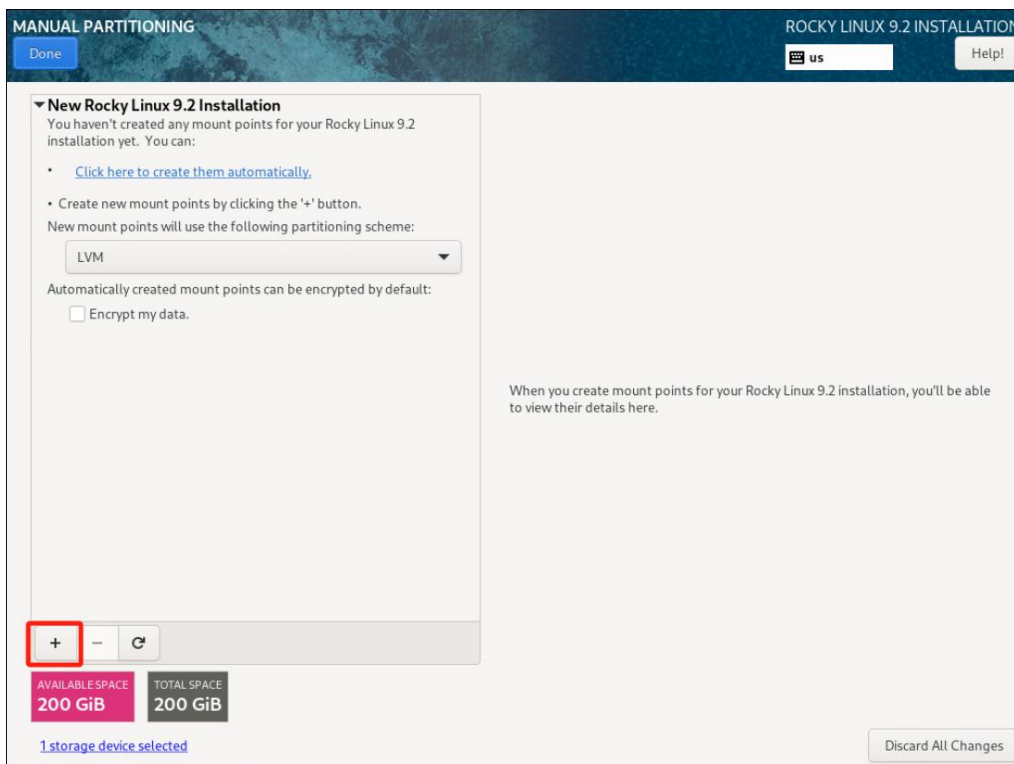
MANUAL PARTITIONING

Done

ROCKY LINUX 9.2 INSTALLATION

us

Help!

▼New Rocky Linux 9.2 Installation

You haven't created any mount points for your Rocky Linux 9.2 installation yet. You can:

• Click here to create them automatically.

• Create new mount points by clicking the '+' button.

New mount points will use the following partitioning scheme:

LVM

Automatically created mount points can be encrypted by default:

Encrypt my data.

When you create mount points for your Rocky Linux 9.2 installation, you'll be able to view their details here.

+ − C

AVAILABLE SPACE
200 GiB

TOTAL SPACE
200 GiB

1 storage device selected

Discard All Changes